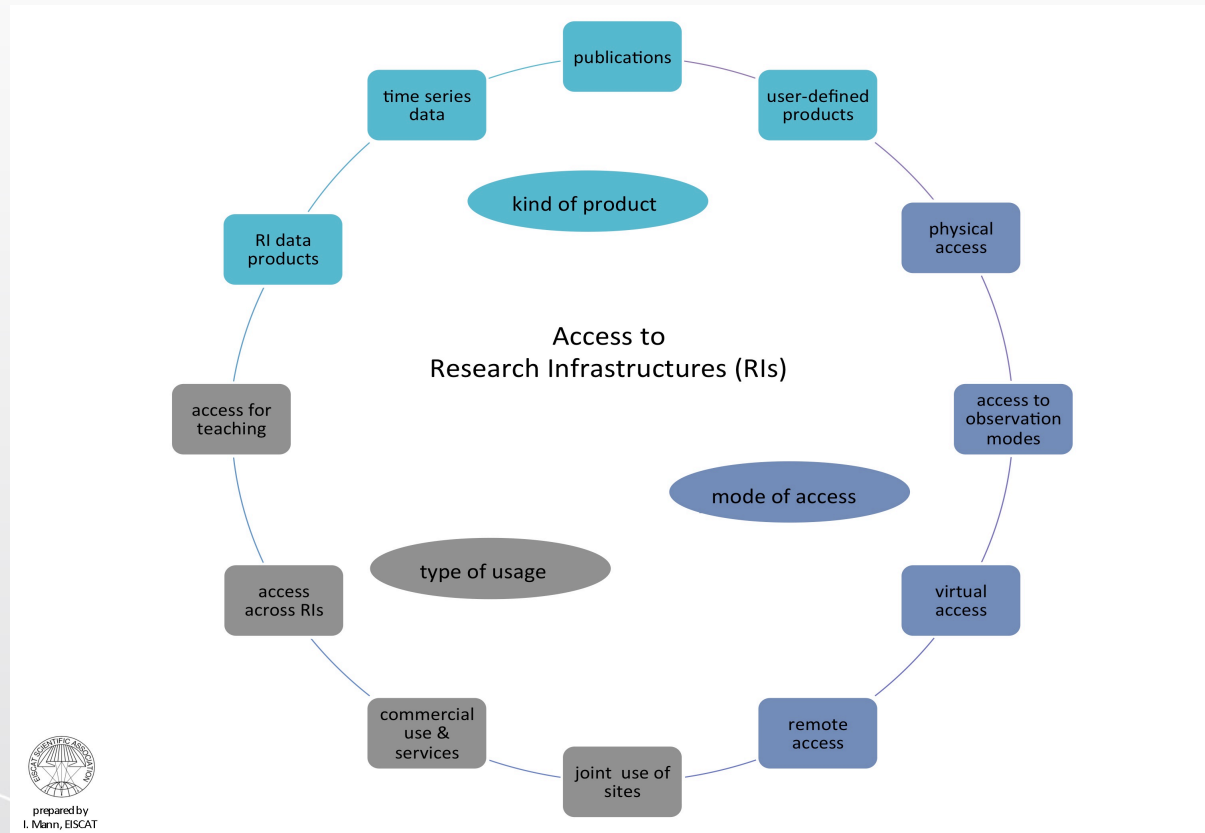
publications

user-defined products

physical access

access to observation modes

virtual access

remote access

joint use of sites

commercial use & services

access across RIs

access for teaching

RI data products

time series data

kind of product

Access to Research Infrastructures (RIs)

mode of access

type of usage

EISCAT SCIENTIFIC ASSOCIATION

prepared by I. Mann, EISCAT